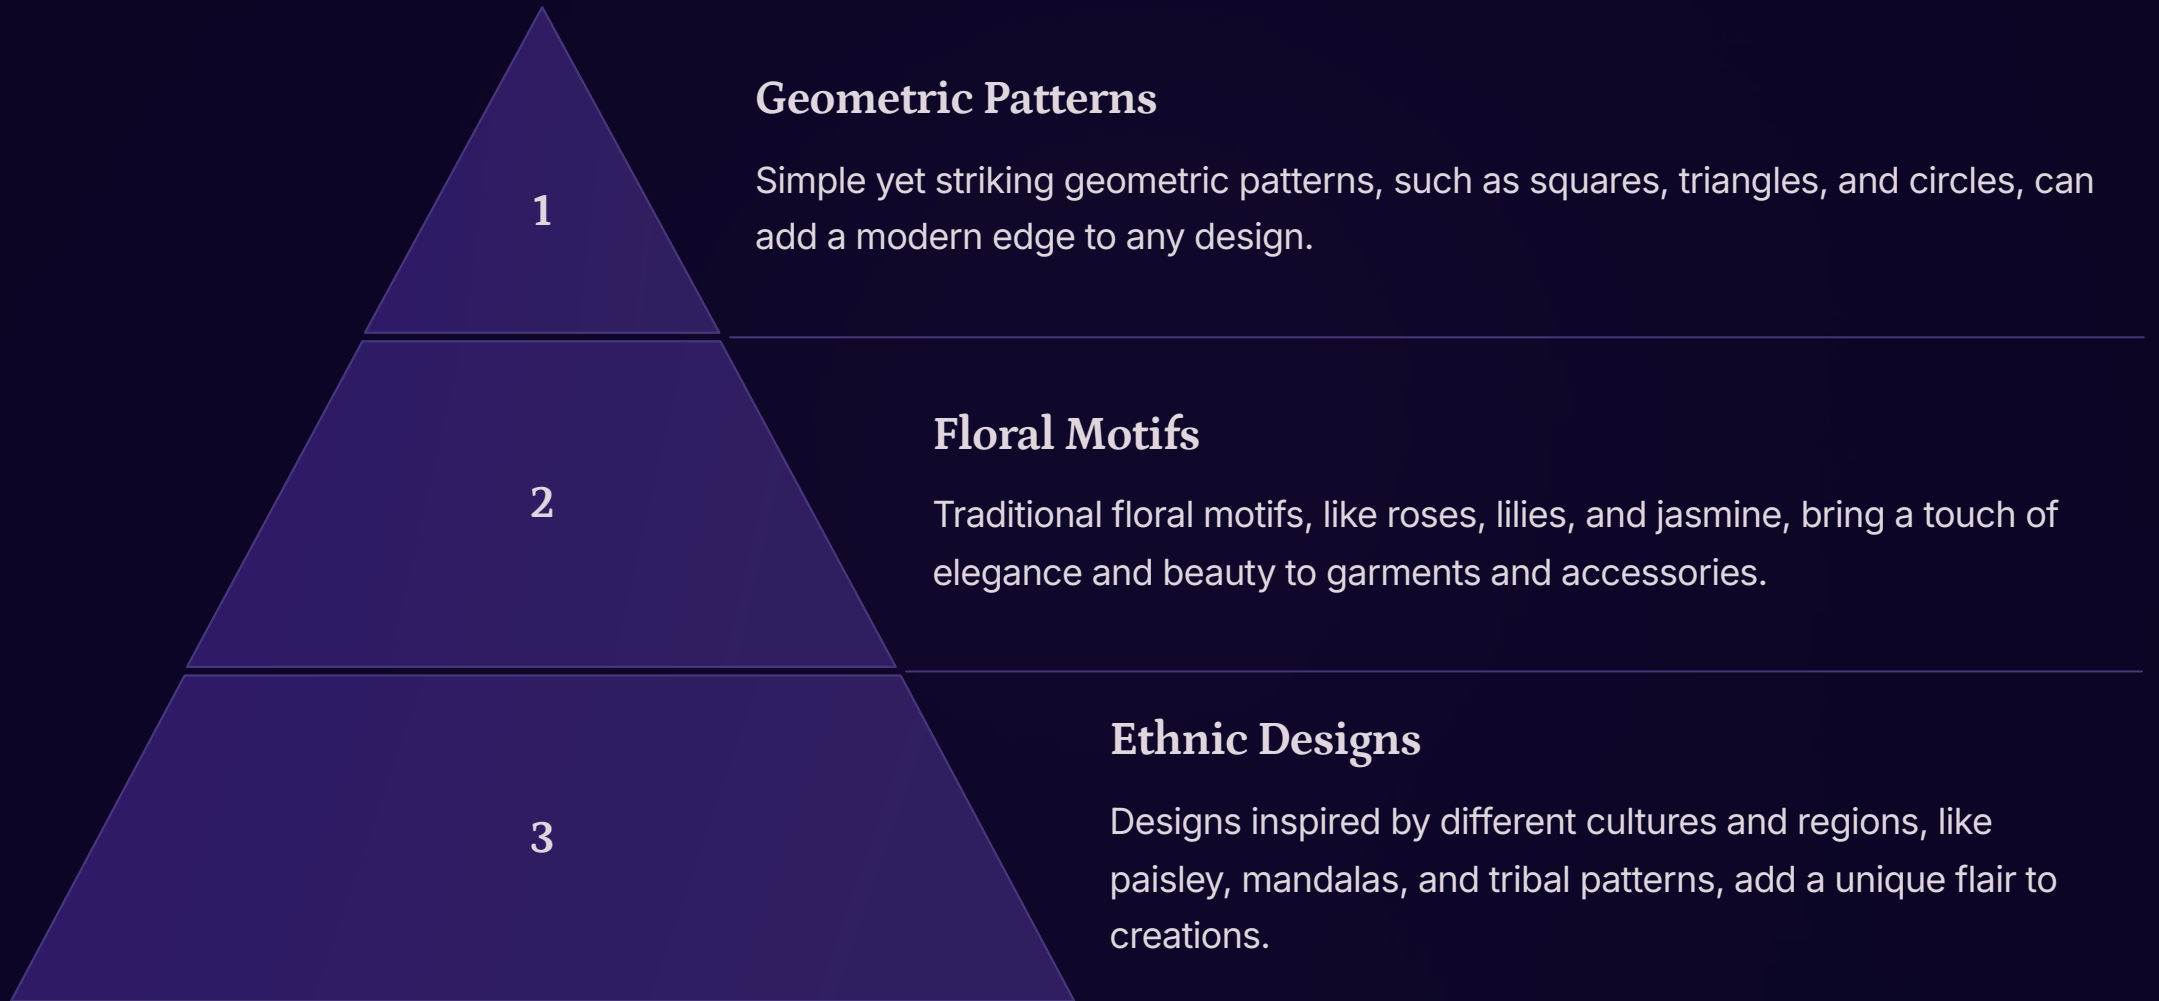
1

Geometric Patterns

Simple yet striking geometric patterns, such as squares, triangles, and circles, can add a modern edge to any design.

2

Floral Motifs

Traditional floral motifs, like roses, lilies, and jasmine, bring a touch of elegance and beauty to garments and accessories.

3

Ethnic Designs

Designs inspired by different cultures and regions, like paisley, mandalas, and tribal patterns, add a unique flair to creations.